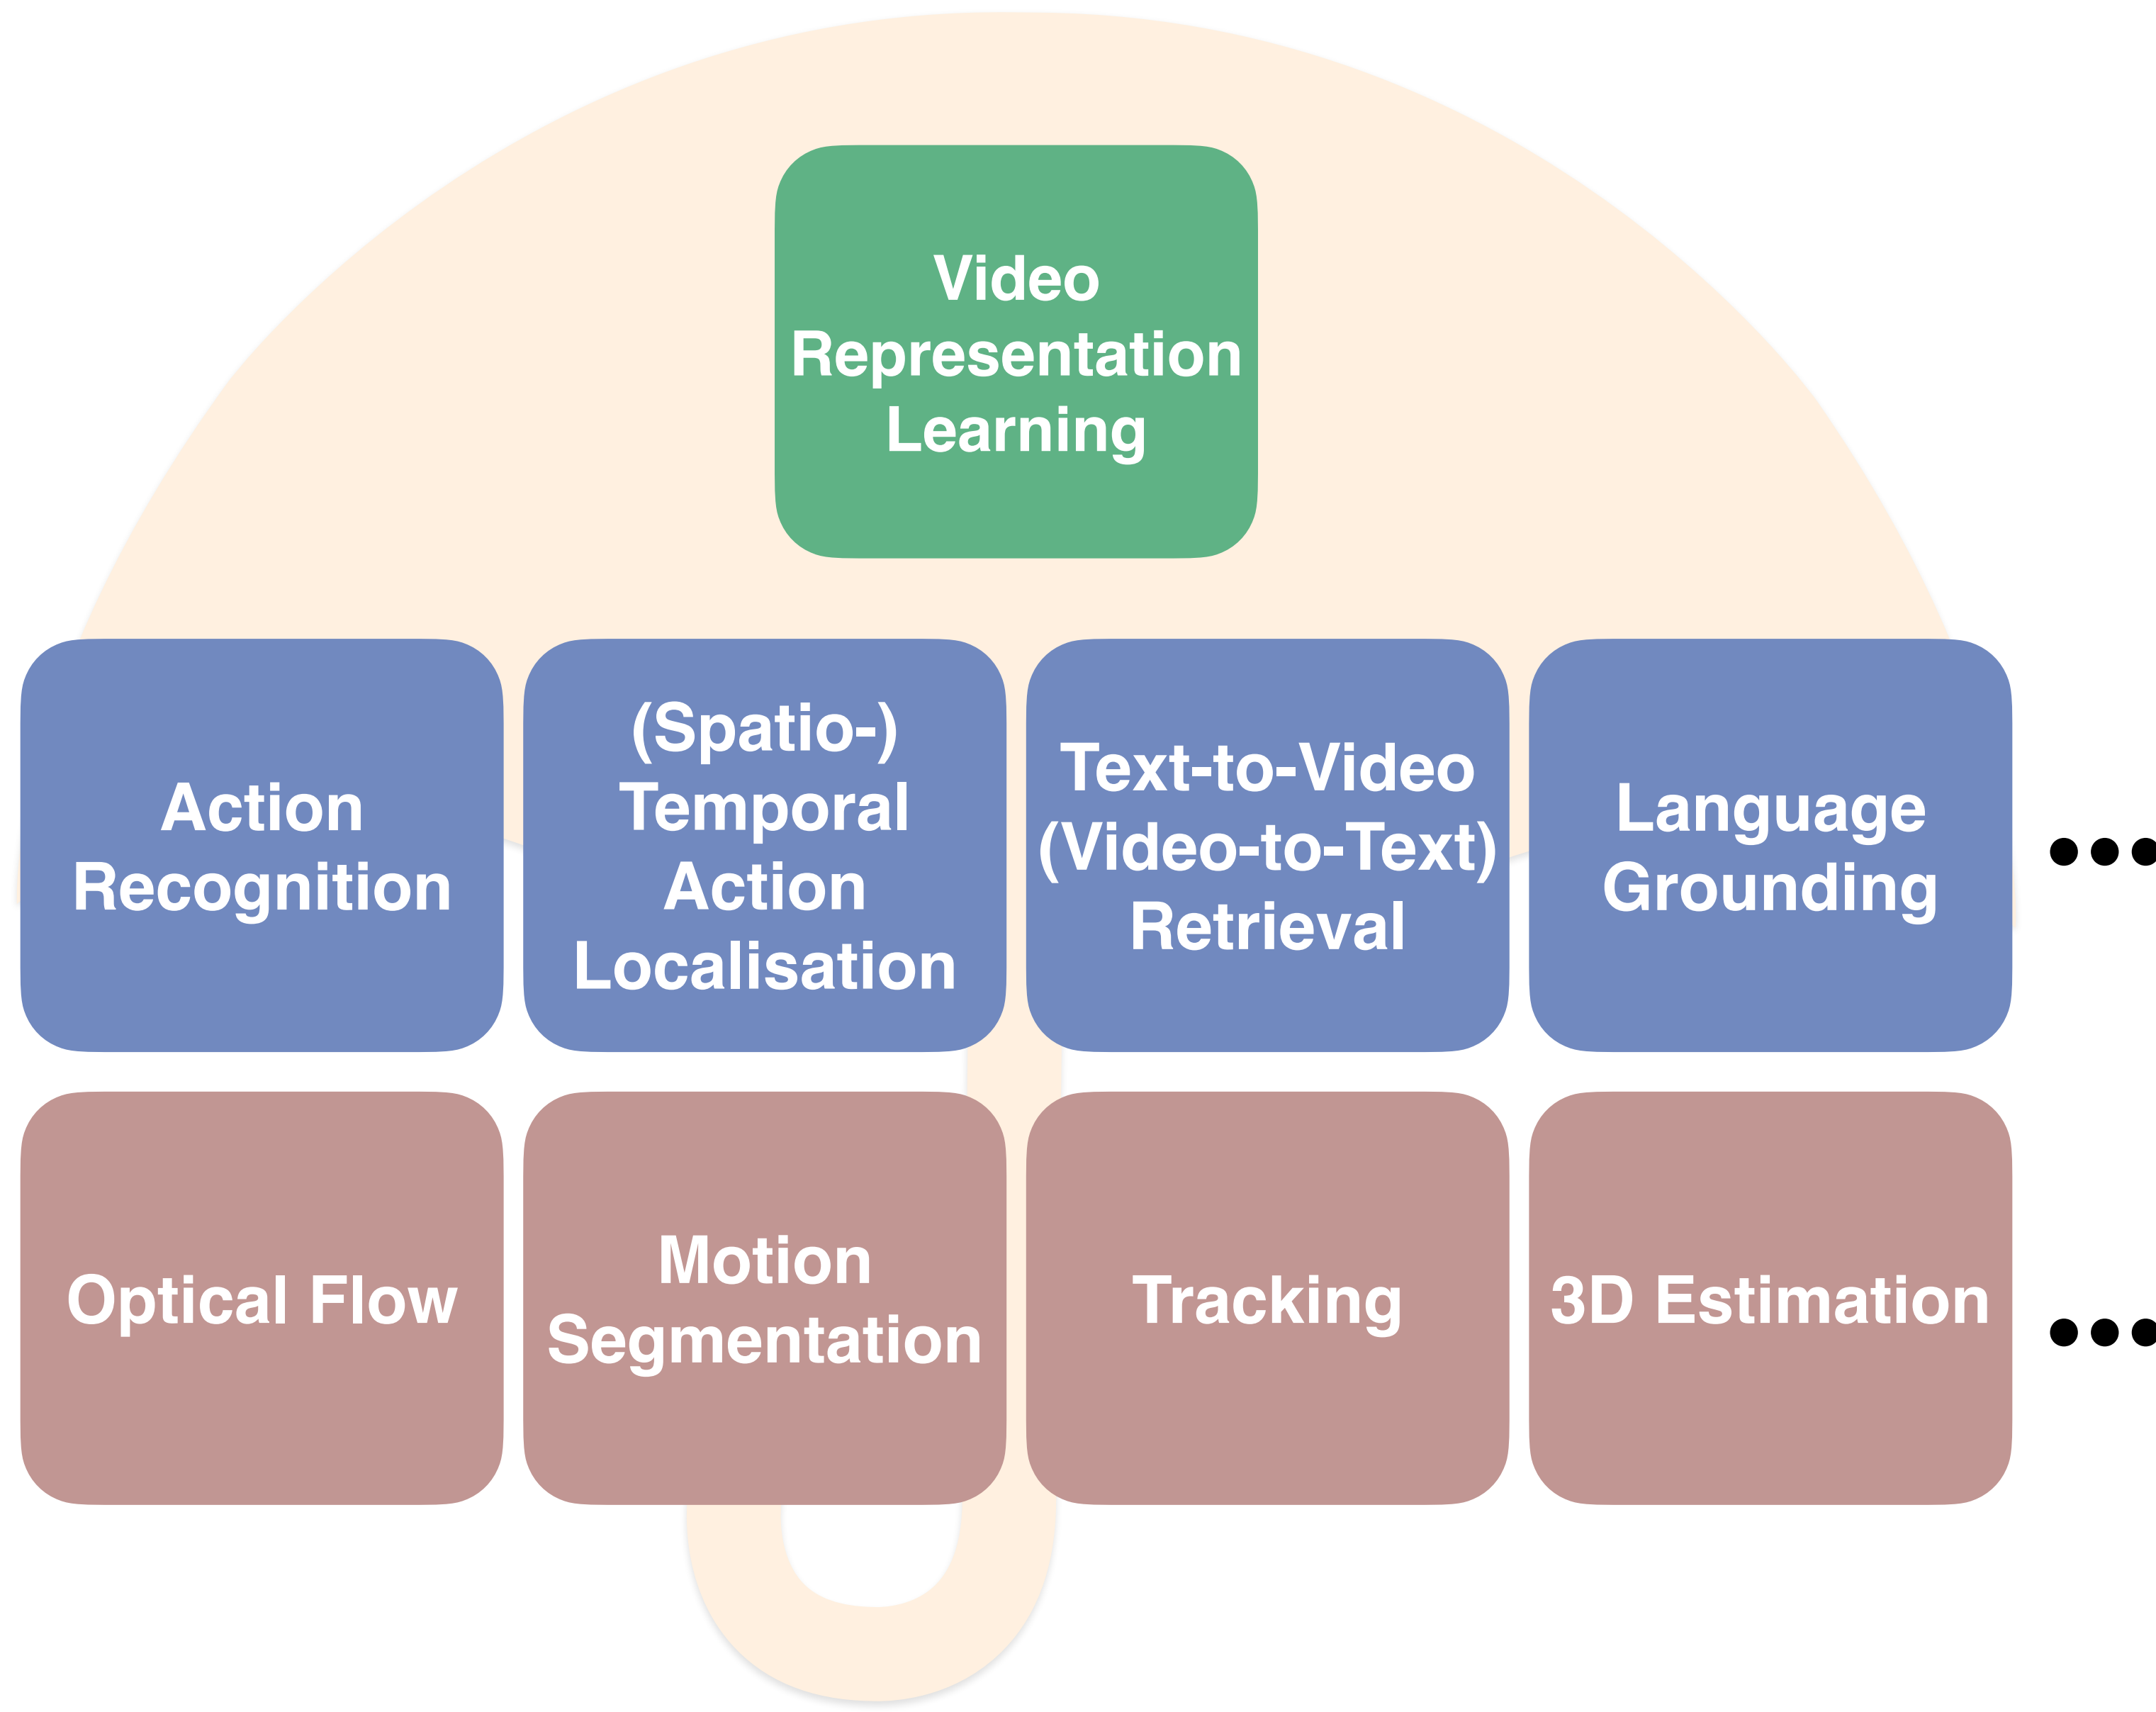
Video Representation Learning

Action Recognition

(Spatio-) Temporal Action Localisation

Text-to-Video (Video-to-Text) Retrieval

Language Grounding

...

Optical Flow

Motion Segmentation

Tracking

3D Estimation

...